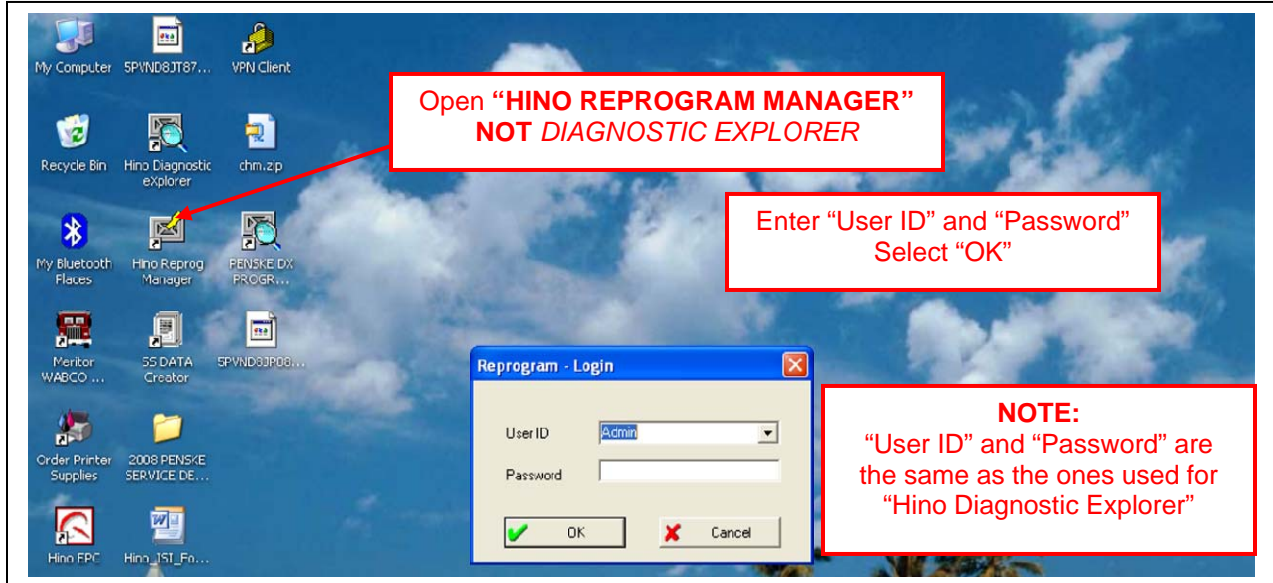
My Computer
5PVND8JT87...
VPN Client

Open "HINO REPROGRAM MANAGER"
NOT DIAGNOSTIC EXPLORER

Recycle Bin
Hino Diagnostic eXplorer
chm.zp

Enter "User ID" and "Password"
Select "OK"

My Bluetooth Places
Hino Reprog Manager
PENSKE DX PROGR...

Meritor WABCO ...
SS DATA Creator
5PVND8JP08...

Reprogram - Login
User ID
Admin
Password
OK
Cancel

NOTE:
"User ID" and "Password" are the same as the ones used for "Hino Diagnostic Explorer"

Order Printer Supplies
2008 PENSKE SERVICE DE...

Hino EPC
Hino_ISI_Fo...